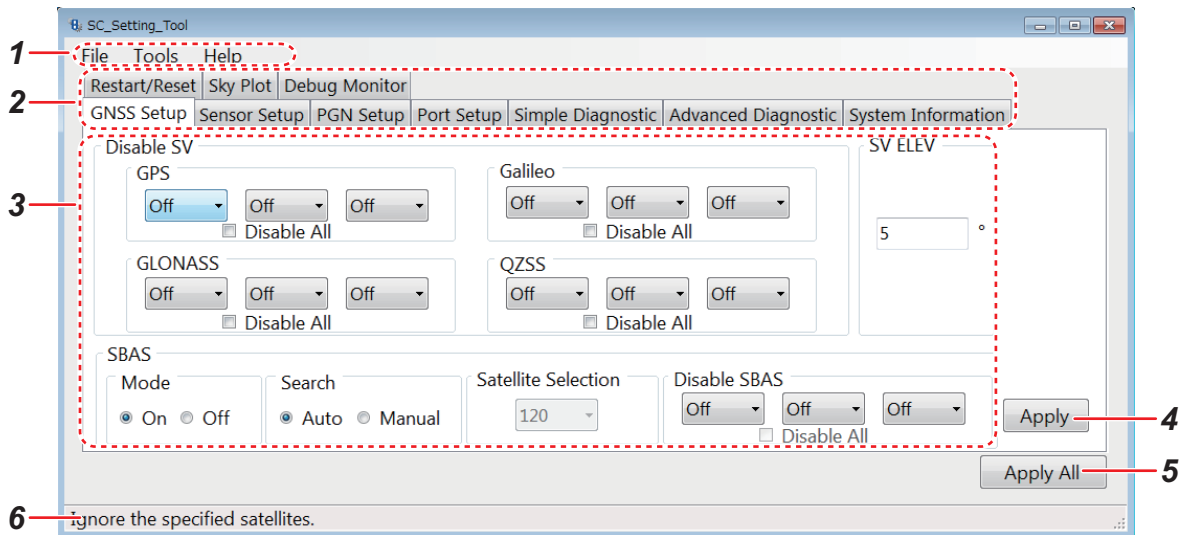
SC_Setting_Tool

1 File Tools Help

2 Restart/Reset Sky Plot Debug Monitor
GNSS Setup Sensor Setup PGN Setup Port Setup Simple Diagnostic Advanced Diagnostic System Information

3 Disable SV
GPS
Off Off Off
Disable All
Galileo
Off Off Off
Disable All
GLONASS
Off Off Off
Disable All
QZSS
Off Off Off
Disable All
SV ELEV
5 °

SBAS
Mode
On Off
Search
Auto Manual
Satellite Selection
120
Disable SBAS
Off Off Off
Disable All

Apply 4

Apply All 5

6 Ignore the specified satellites.